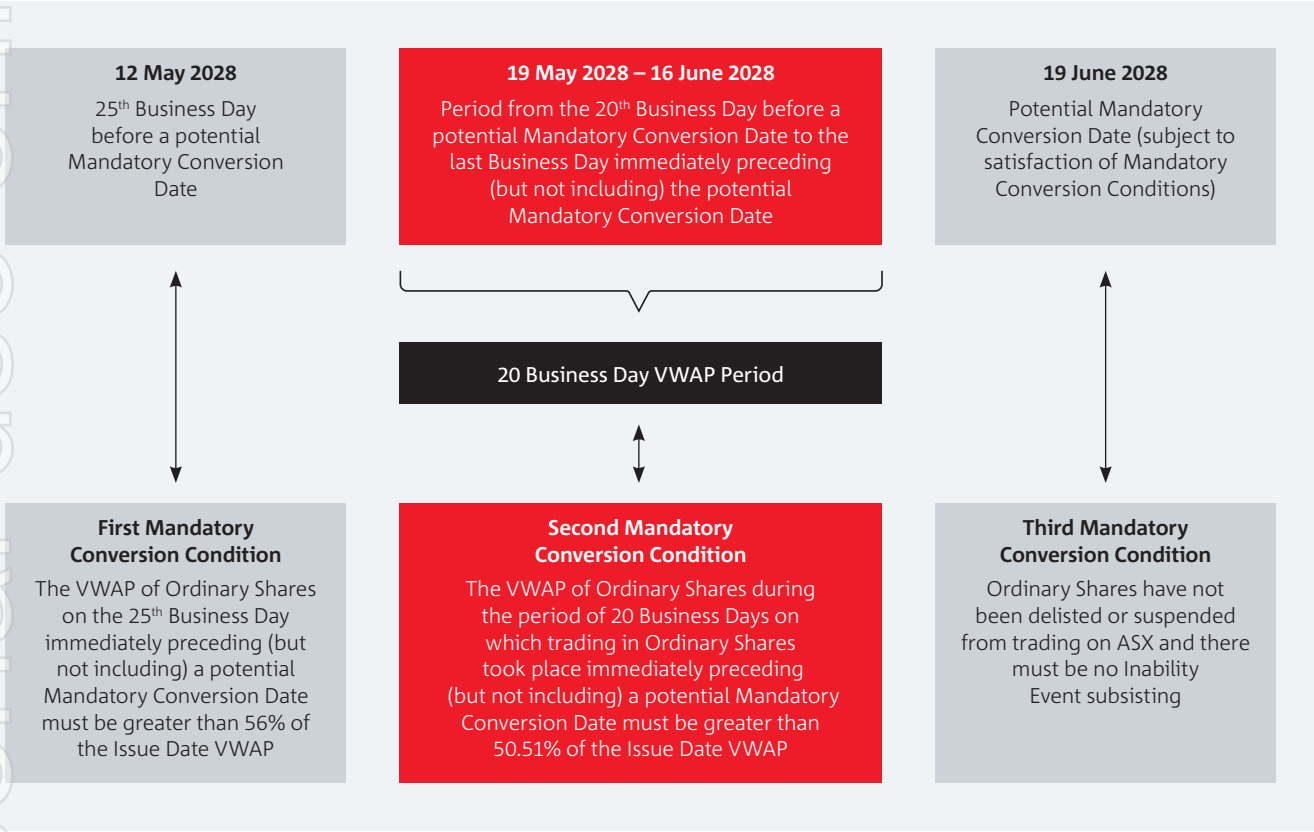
12 May 2028

25$^{th}$ Business Day before a potential Mandatory Conversion Date

19 May 2028 – 16 June 2028

Period from the 20$^{th}$ Business Day before a potential Mandatory Conversion Date to the last Business Day immediately preceding (but not including) the potential Mandatory Conversion Date

19 June 2028

Potential Mandatory Conversion Date (subject to satisfaction of Mandatory Conversion Conditions)

20 Business Day VWAP Period

First Mandatory Conversion Condition

The VWAP of Ordinary Shares on the 25$^{th}$ Business Day immediately preceding (but not including) a potential Mandatory Conversion Date must be greater than 56% of the Issue Date VWAP

Second Mandatory Conversion Condition

The VWAP of Ordinary Shares during the period of 20 Business Days on which trading in Ordinary Shares took place immediately preceding (but not including) a potential Mandatory Conversion Date must be greater than 50.51% of the Issue Date VWAP

Third Mandatory Conversion Condition

Ordinary Shares have not been delisted or suspended from trading on ASX and there must be no Inability Event subsisting